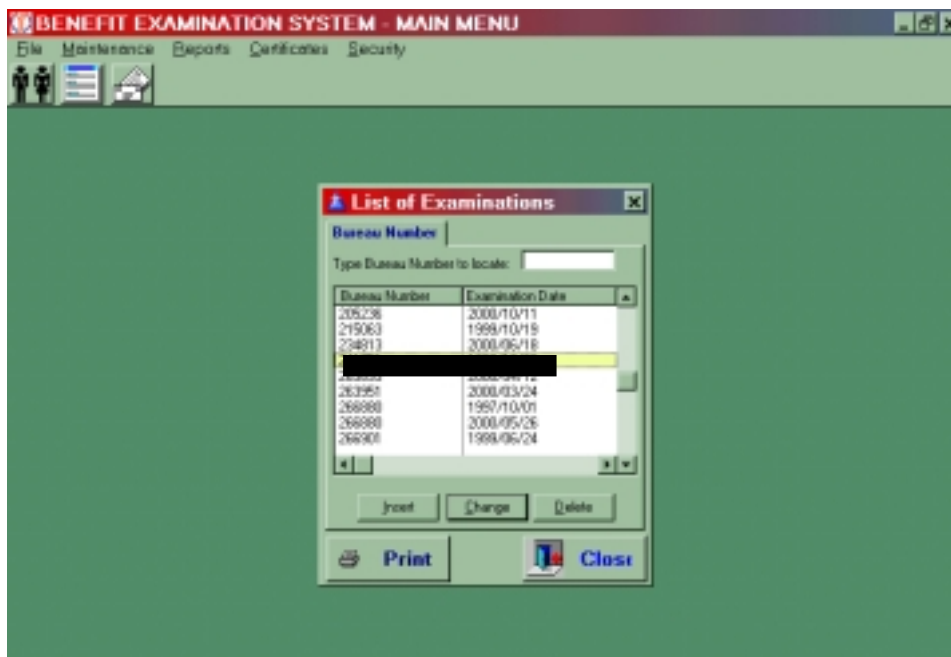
BENEFIT EXAMINATION SYSTEM - MAIN MENU

File Maintenance Reports Certificates Security

List of Examinations

Bureau Number

Type Bureau Number to locate:

| Bureau Number | Examination Date |
|---|---|
| 205236 | 2000/10/11 |
| 215063 | 1999/10/19 |
| 234813 | 2000/06/18 |
| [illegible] | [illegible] |
| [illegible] | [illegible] |
| 263951 | 2000/03/24 |
| 266080 | 1997/10/01 |
| 266080 | 2000/05/26 |
| 266301 | 1999/06/24 |

Insert Change Delete

Print

Close